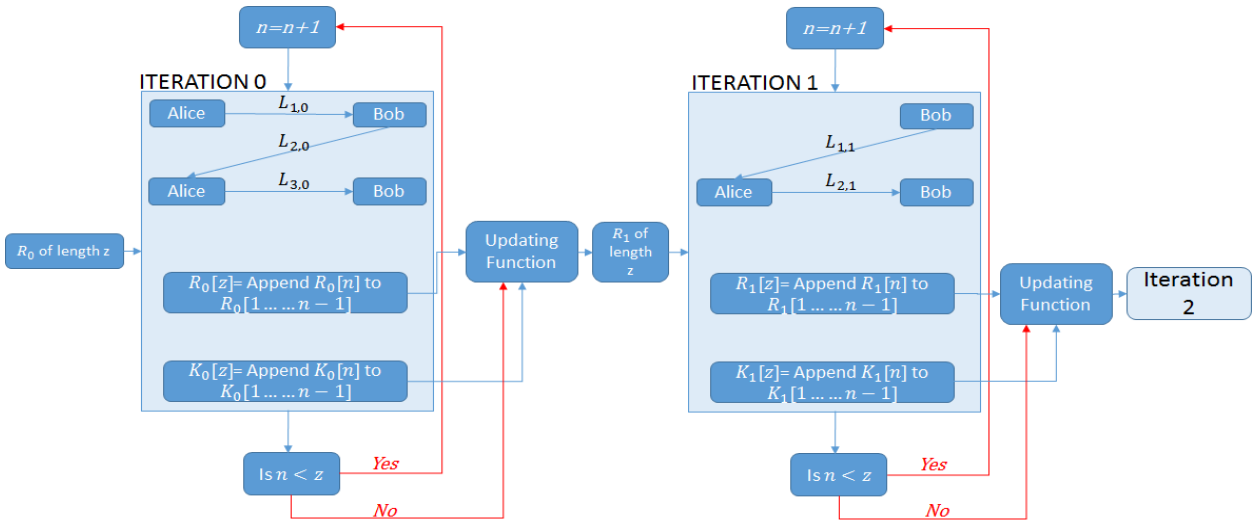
$n=n+1$

ITERATION 0

Alice

$L_{1,0}$

Bob

$L_{2,0}$

Alice

$L_{3,0}$

Bob

$R_0$ of length z

$R_0[z]$= Append $R_0[n]$ to $R_0[1 \ldots \ldots n-1]$

$K_0[z]$= Append $K_0[n]$ to $K_0[1 \ldots \ldots n-1]$

Is $n < z$

Yes

No

Updating Function

$R_1$ of length z

$n=n+1$

ITERATION 1

Bob

$L_{1,1}$

Alice

$L_{2,1}$

Bob

$R_1[z]$= Append $R_1[n]$ to $R_1[1 \ldots \ldots n-1]$

$K_1[z]$= Append $K_1[n]$ to $K_1[1 \ldots \ldots n-1]$

Is $n < z$

Yes

No

Updating Function

Iteration 2